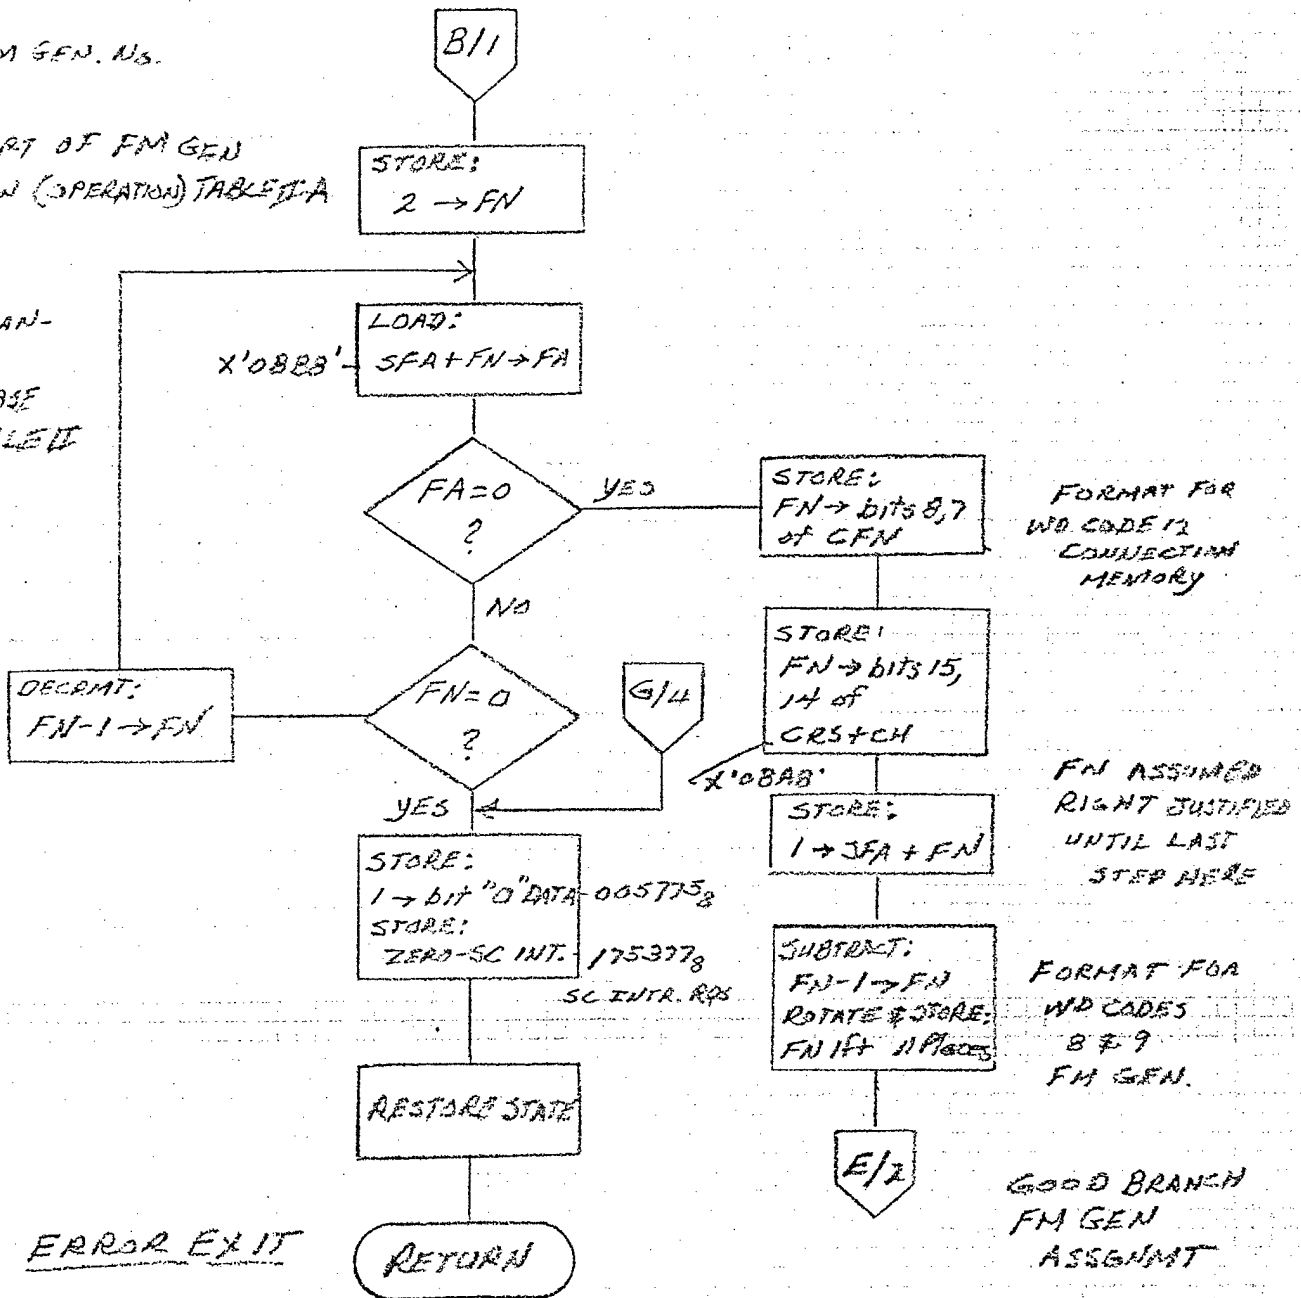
M GEN. Ns.

RT OF FM GEN
N (OPERATION) TABLE II-A

AN-

ASE
LE II

B11

STORE:
$2 \rightarrow FN$

LOAD:
$SFA+FN \rightarrow FA$

X'08B8'

$FA=0$
?

YES

NO

STORE:
$FN \rightarrow$ bits 8,7 of CFN

FORMAT FOR WD CODE 12 CONNECTION MEMORY

DECRMT:
$FN-1 \rightarrow FN$

$FN=0$
?

G/4

STORE:
$FN \rightarrow$ bits 15, 14 of CRS+CH

X'08A8'

FN ASSUMED RIGHT JUSTIFIED UNTIL LAST STEP HERE

YES

STORE:
$1 \rightarrow SFA + FN$

STORE:
$1 \rightarrow$ bit "0" DATA $005775_8$
STORE:
ZERO-SC INT. $175377_8$
SC INTR. RGS

SUBTRACT:
$FN-1 \rightarrow FN$
ROTATE & STORE:
FN lft 11 Places

FORMAT FOR WD CODES 8 & 9 FM GEN.

RESTORE STATE

E/2

GOOD BRANCH FM GEN ASSGNMT

ERROR EXIT

RETURN